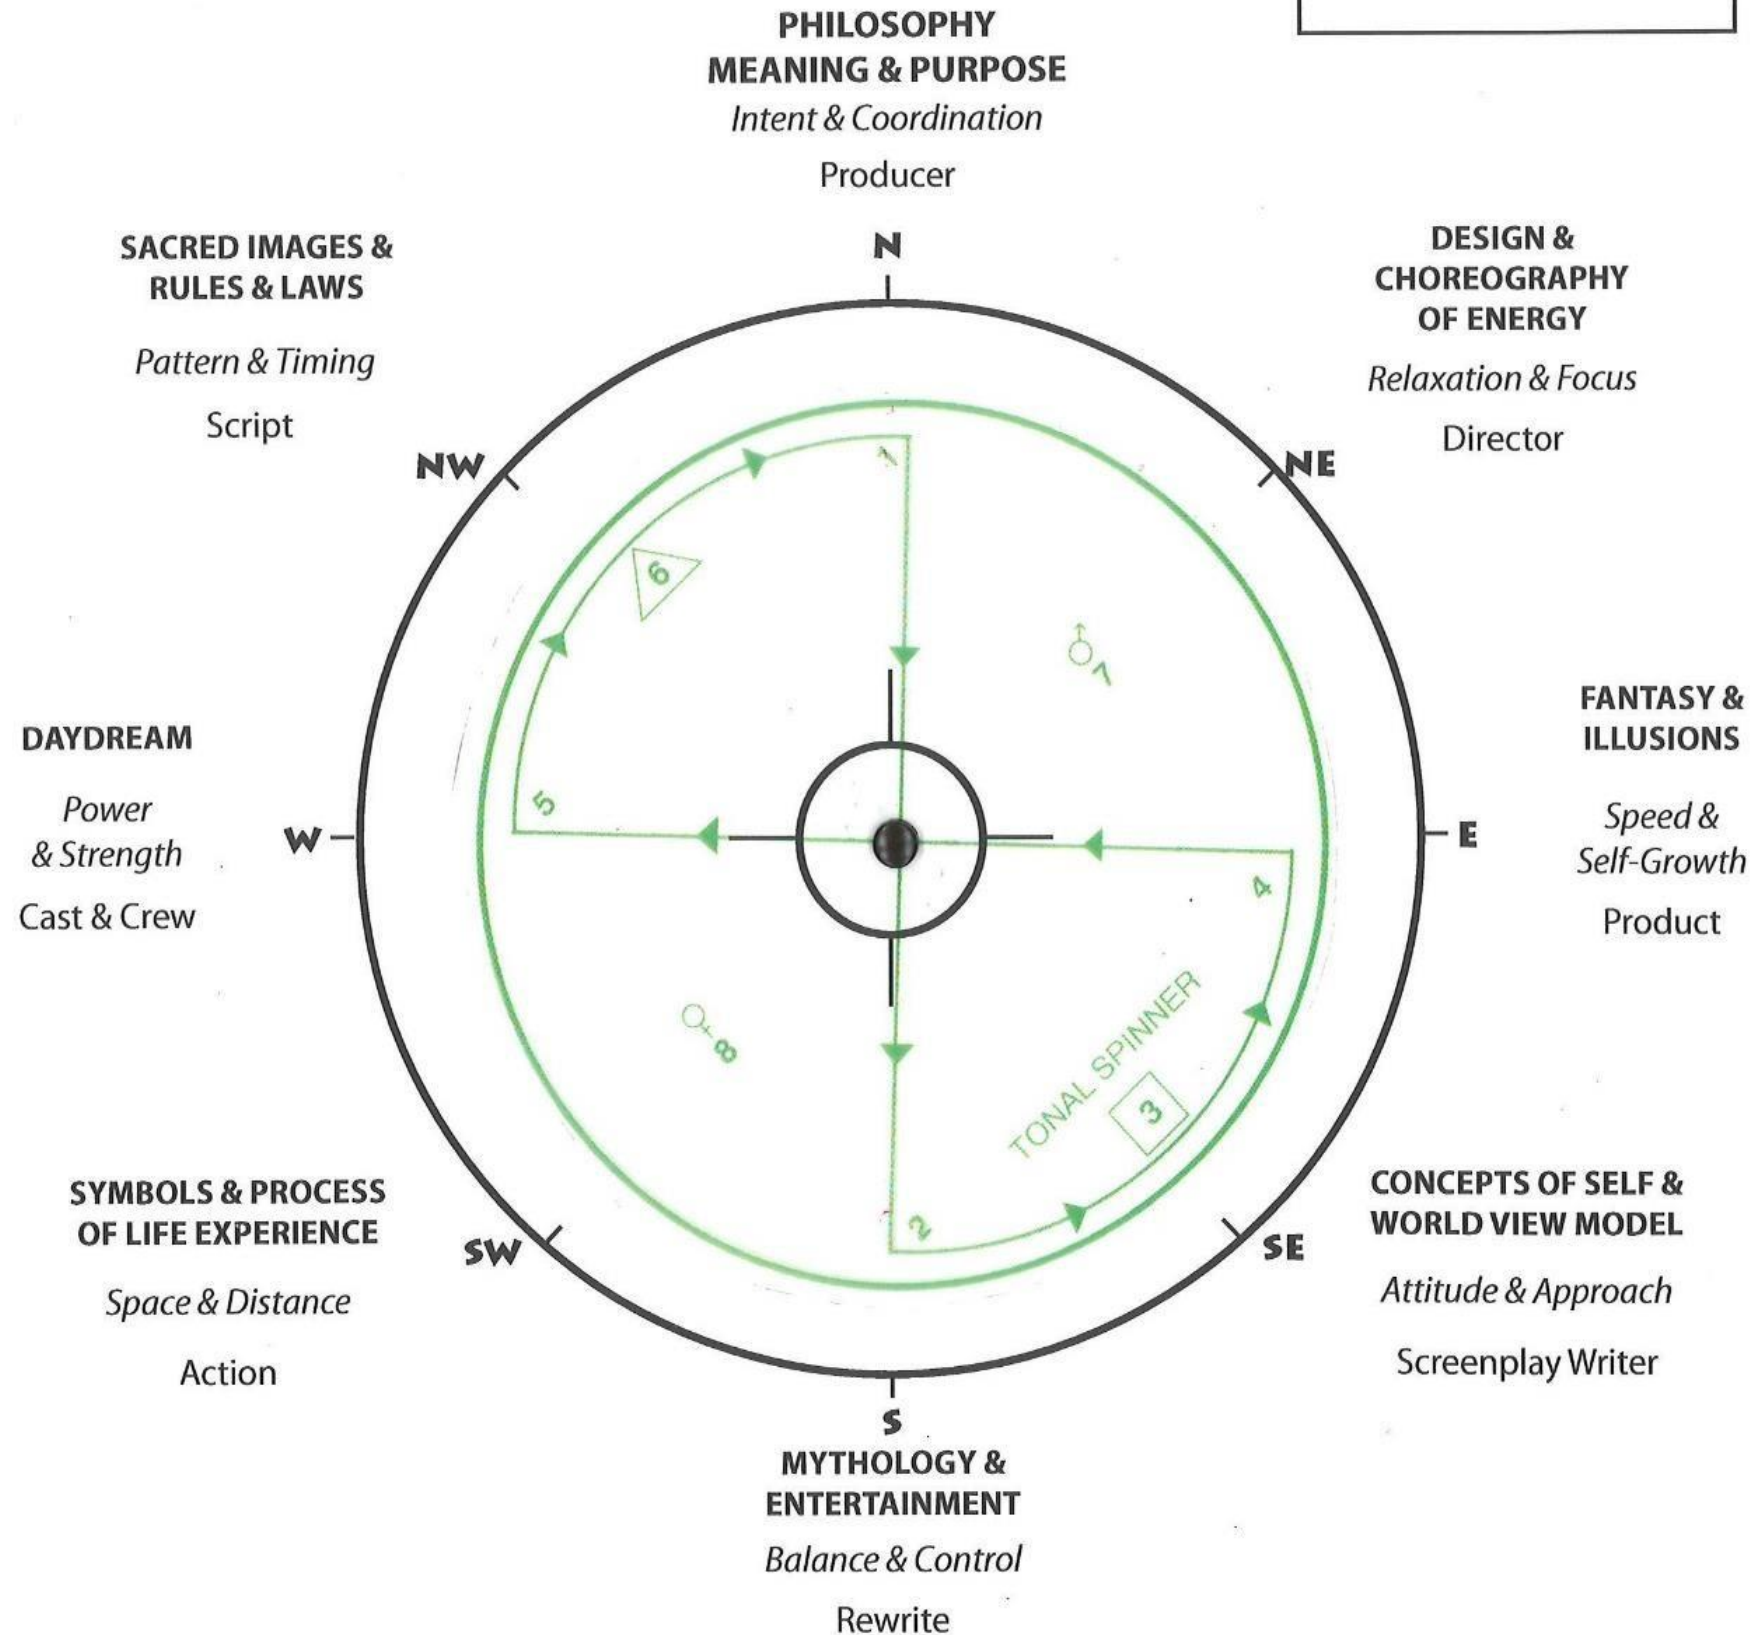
PHILOSOPHY
MEANING & PURPOSE
Intent & Coordination
Producer

SACRED IMAGES & RULES & LAWS
Pattern & Timing
Script

N

DESIGN & CHOREOGRAPHY OF ENERGY
Relaxation & Focus
Director

NW

NE

1

6

♂ 7

DAYDREAM
Power & Strength
Cast & Crew

W

5

E

4

FANTASY & ILLUSIONS
Speed & Self-Growth
Product

♀ 8

TONAL SPINNER

3

2

SYMBOLS & PROCESS OF LIFE EXPERIENCE
Space & Distance
Action

SW

SE

CONCEPTS OF SELF & WORLD VIEW MODEL
Attitude & Approach
Screenplay Writer

S

MYTHOLOGY & ENTERTAINMENT
Balance & Control
Rewrite